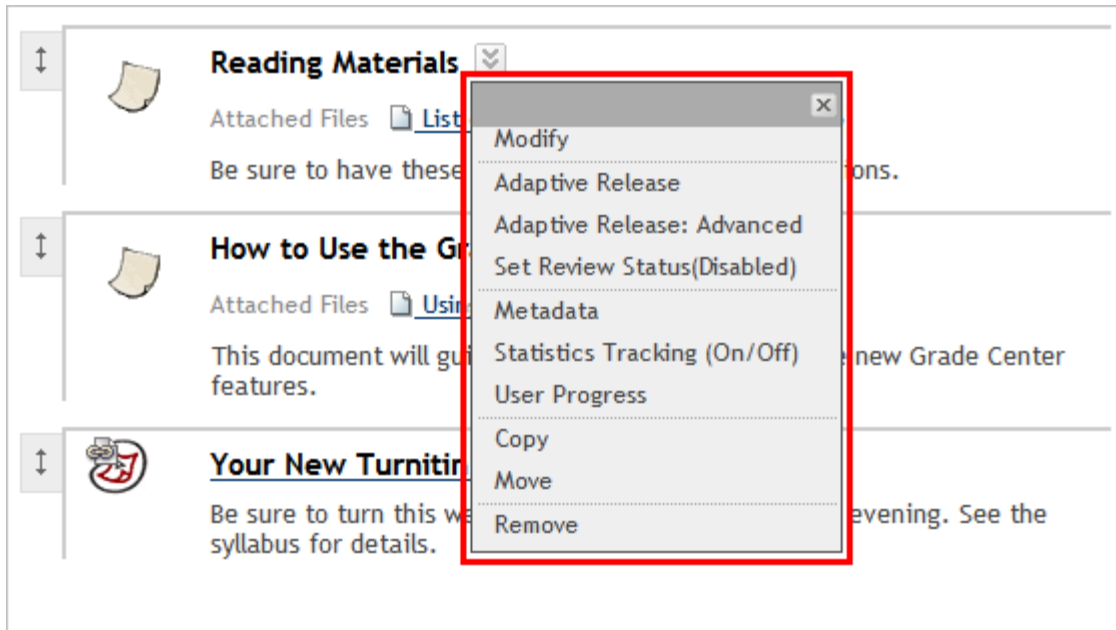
Reading Materials

Attached Files List

Be sure to have these ons.

How to Use the Gr

Attached Files Usin

This document will gui new Grade Center features.

Your New Turnitin

Be sure to turn this we evening. See the syllabus for details.

×
Modify
Adaptive Release
Adaptive Release: Advanced
Set Review Status(Disabled)
Metadata
Statistics Tracking (On/Off)
User Progress
Copy
Move
Remove